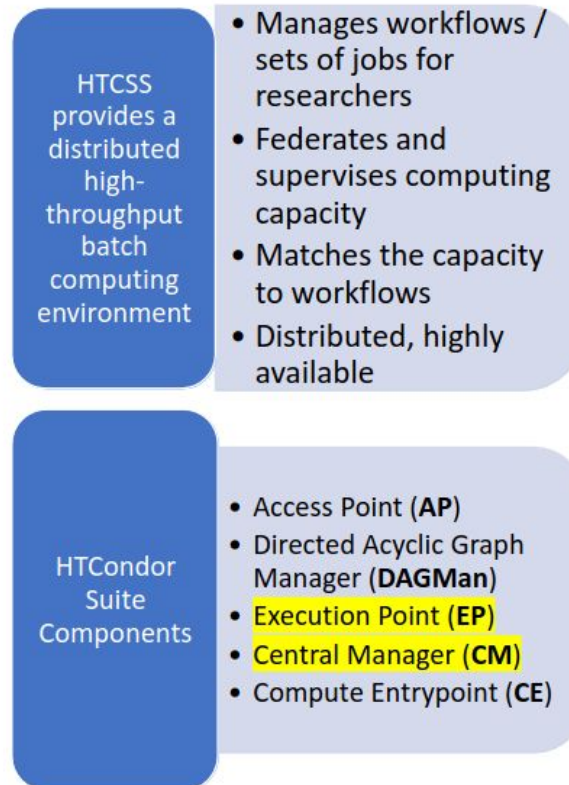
HTCSS provides a distributed high-throughput batch computing environment

- Manages workflows / sets of jobs for researchers
- Federates and supervises computing capacity
- Matches the capacity to workflows
- Distributed, highly available

HTCondor Suite Components

- Access Point (**AP**)
- Directed Acyclic Graph Manager (**DAGMan**)
- Execution Point (**EP**)
- Central Manager (**CM**)
- Compute Entrypoint (**CE**)